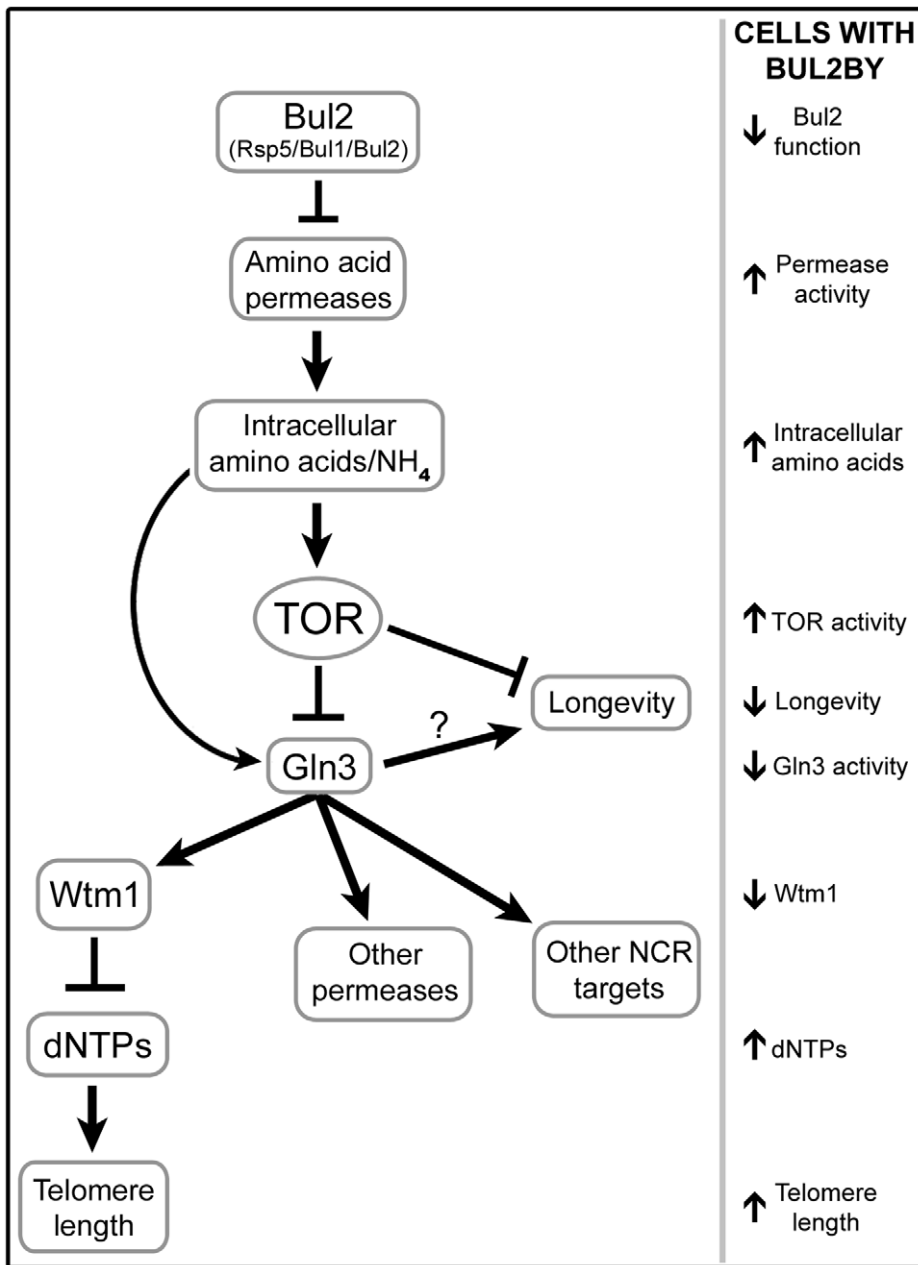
CELLS WITH BUL2BY

Bul2
(Rsp5/Bul1/Bul2)

Amino acid permeases

Intracellular amino acids/$NH_4$

TOR

Longevity

?

Gln3

Wtm1

Other permeases

Other NCR targets

dNTPs

Telomere length

↓ Bul2 function

↑ Permease activity

↑ Intracellular amino acids

↑ TOR activity

↓ Longevity

↓ Gln3 activity

↓ Wtm1

↑ dNTPs

↑ Telomere length